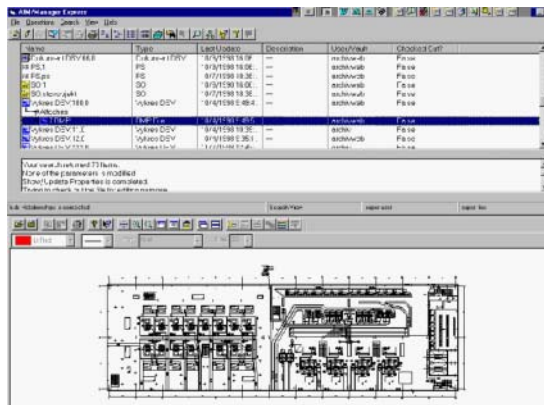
AIM/Manager Express
File Operations Search View Help

| Name | Type | Last Update | Description | Library/Vault | Checked Out? |
|---|---|---|---|---|---|
| Fab.area 1 DRV 66.0 | Fab.area 1 DRV | 8/3/1998 18:0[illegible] | --- | archive/eb | False |
| FS.1 | FS | 8/7/1998 18:06 | --- | archive/eb | False |
| FS.ps | FS | 8/7/1998 18:36 | --- | archive/eb | False |
| SO.1 | SO | 8/7/1998 18:36 | --- | archive/eb | False |
| SO.story.plot | SO | 8/7/1998 18:36 | --- | archive/eb | False |
| Vykres DSV 188.0 | Vykres DSV | 8/7/1998 8:48:4 | --- | archive/eb | False |
| Attaches | | | | | |
| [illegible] | TMP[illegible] | 8/4/1998 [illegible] | --- | archive/eb | False |
| Vykres DSV 1.1 | Vykres DSV | 8/3/1998 18:36 | --- | archiv | False |
| Vykres DSV 12.0 | Vykres DSV | 8/3/1998 8:35:1 | --- | archive/eb | False |
| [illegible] | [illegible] | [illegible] | --- | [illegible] | False |

Your search returned 73 items.
None of the parameters is modified
Show/Update Properties is completed.
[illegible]

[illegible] | Search View | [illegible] | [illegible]

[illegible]